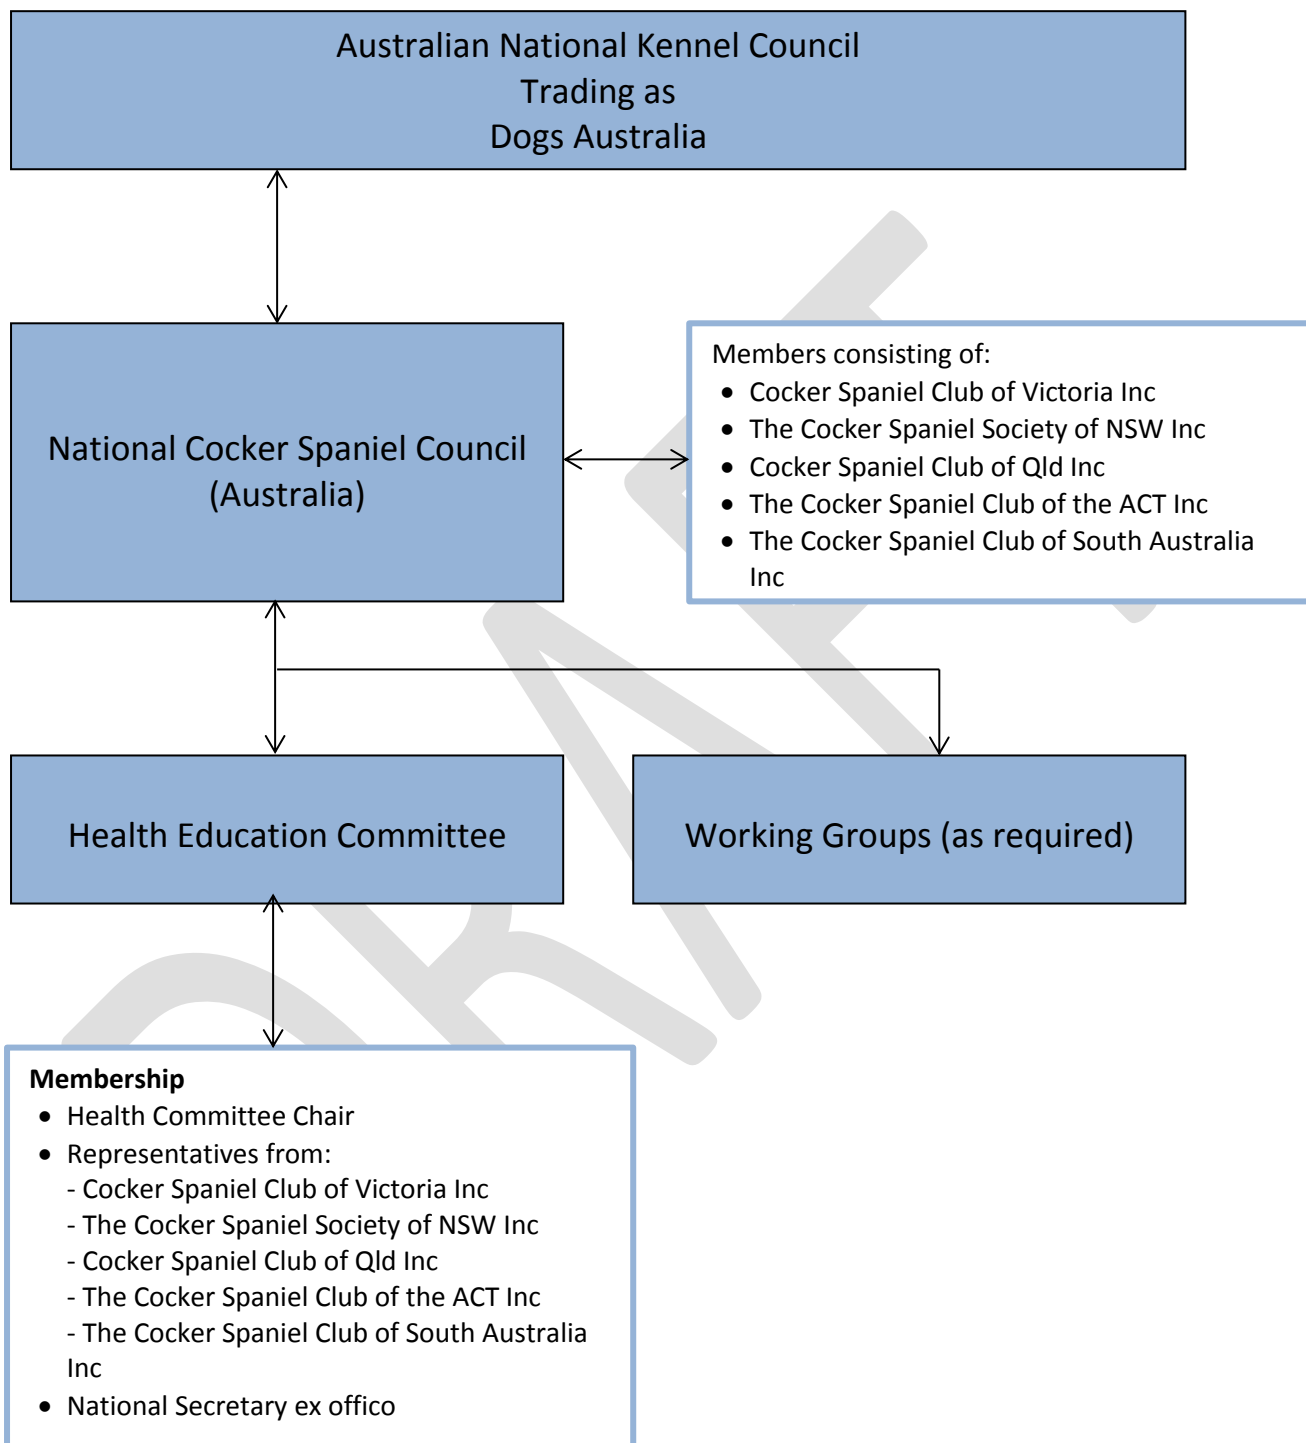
Australian National Kennel Council
Trading as
Dogs Australia

National Cocker Spaniel Council (Australia)

Members consisting of:
- Cocker Spaniel Club of Victoria Inc
- The Cocker Spaniel Society of NSW Inc
- Cocker Spaniel Club of Qld Inc
- The Cocker Spaniel Club of the ACT Inc
- The Cocker Spaniel Club of South Australia Inc

Health Education Committee

Working Groups (as required)

**Membership**
- Health Committee Chair
- Representatives from:
  - Cocker Spaniel Club of Victoria Inc
  - The Cocker Spaniel Society of NSW Inc
  - Cocker Spaniel Club of Qld Inc
  - The Cocker Spaniel Club of the ACT Inc
  - The Cocker Spaniel Club of South Australia Inc
- National Secretary ex offico

DRAFT